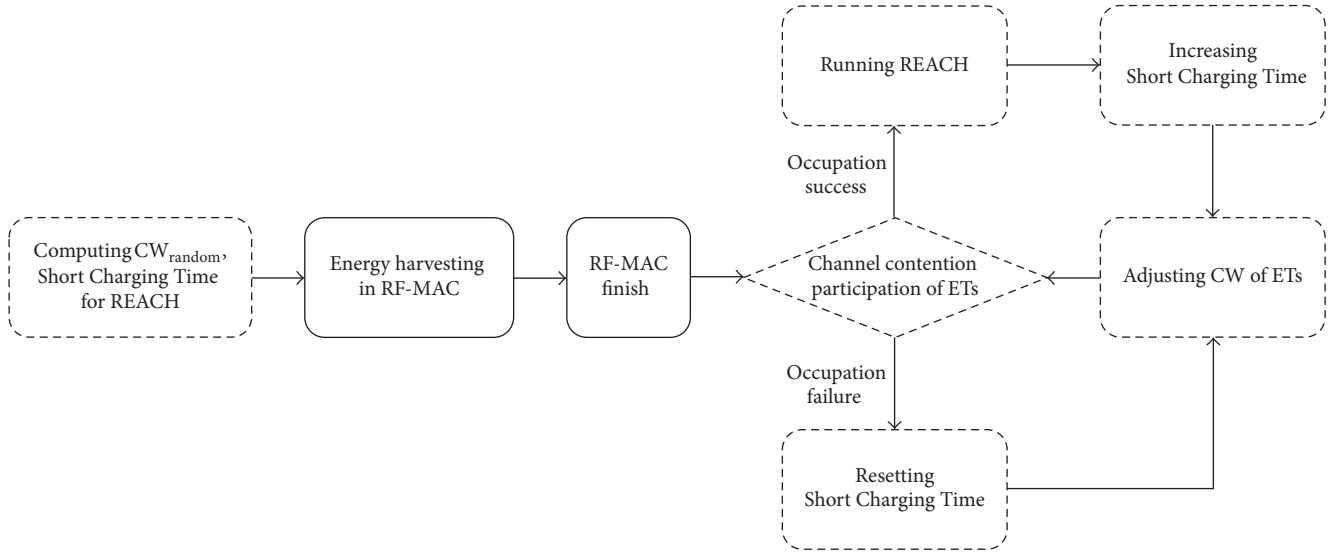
Computing $CW_{random}$, Short Charging Time for REACH

Energy harvesting in RF-MAC

RF-MAC finish

Channel contention participation of ETs

Occupation success

Running REACH

Increasing Short Charging Time

Adjusting CW of ETs

Occupation failure

Resetting Short Charging Time